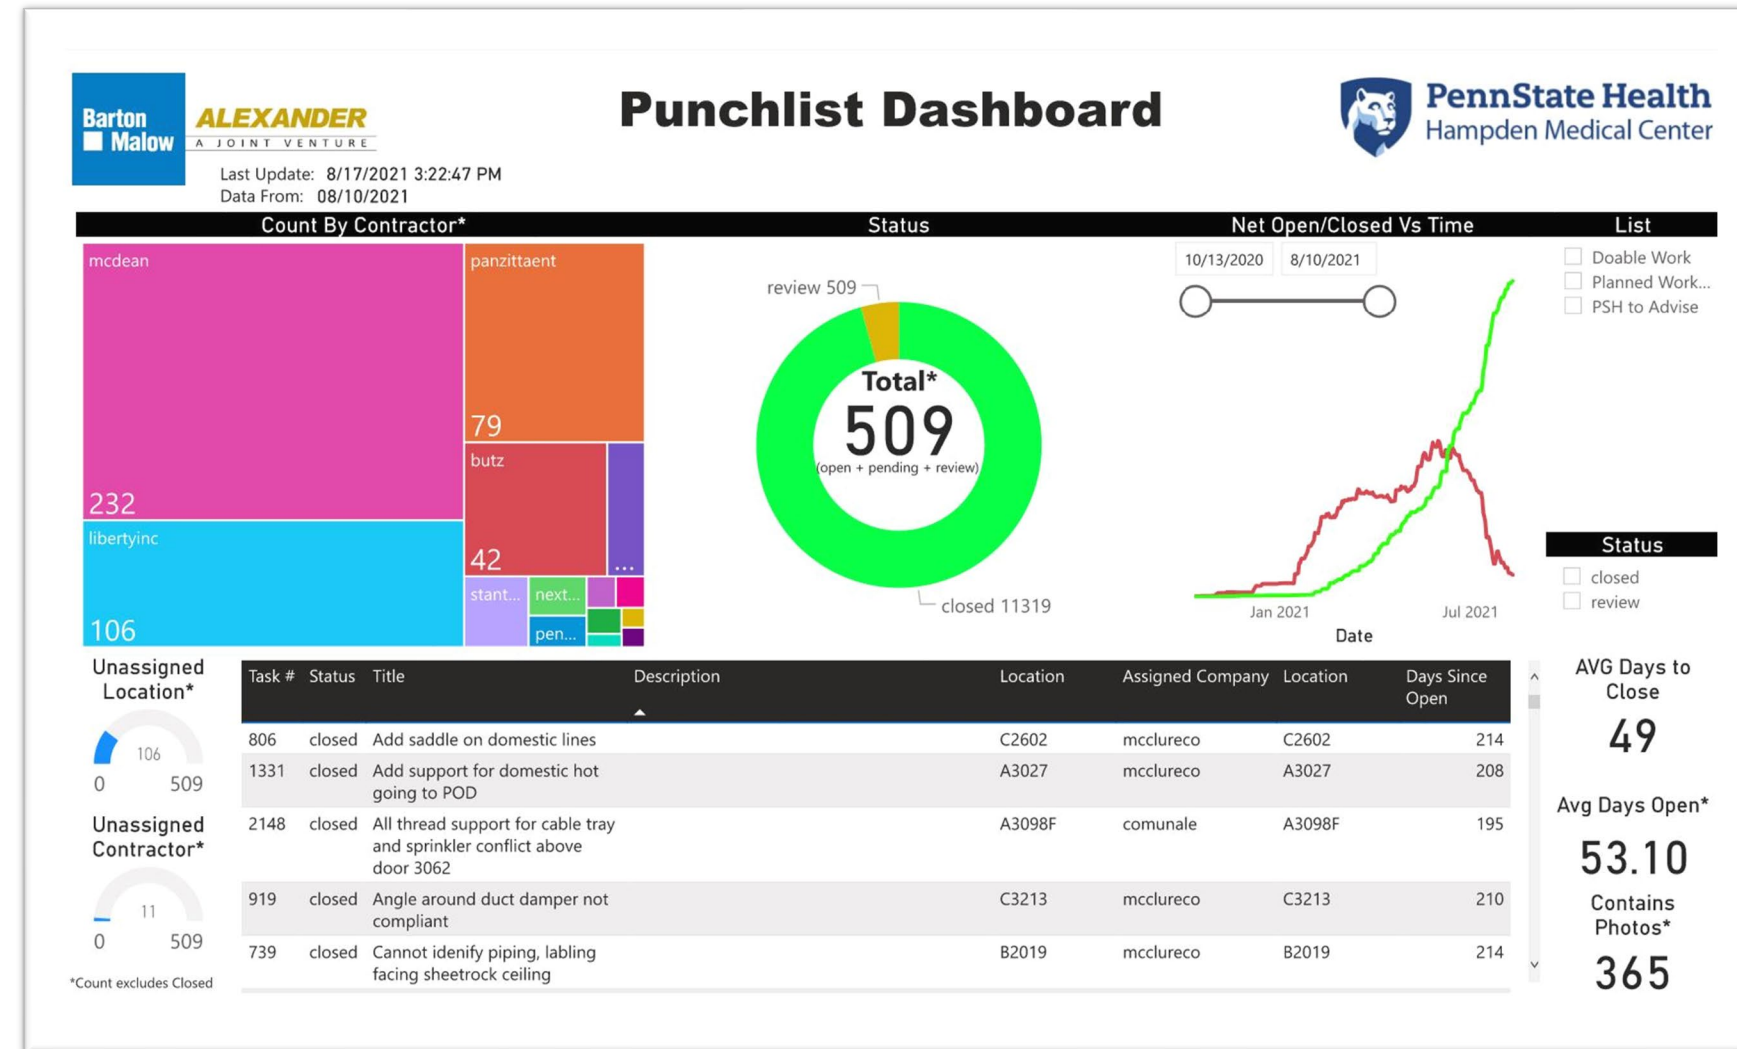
Barton Malow

ALEXANDER
A JOINT VENTURE

Punchlist Dashboard

PennState Health
Hampden Medical Center

Last Update: 8/17/2021 3:22:47 PM
Data From: 08/10/2021

Count By Contractor*

mcdean
232
panzittaent
79
libertyinc
106
butz
42
...
stant...
next...
pen...

Status

review 509
Total*
509
(open + pending + review)
closed 11319

Net Open/Closed Vs Time

10/13/2020
8/10/2021
Jan 2021
Jul 2021
Date

List

Doable Work
Planned Work...
PSH to Advise

Status

closed
review

Unassigned Location*
106
0
509

Unassigned Contractor*
11
0
509

*Count excludes Closed

| Task # | Status | Title | Description | Location | Assigned Company | Location | Days Since Open |
|---|---|---|---|---|---|---|---|
| 806 | closed | Add saddle on domestic lines | | C2602 | mcclureco | C2602 | 214 |
| 1331 | closed | Add support for domestic hot going to POD | | A3027 | mcclureco | A3027 | 208 |
| 2148 | closed | All thread support for cable tray and sprinkler conflict above door 3062 | | A3098F | comunale | A3098F | 195 |
| 919 | closed | Angle around duct damper not compliant | | C3213 | mcclureco | C3213 | 210 |
| 739 | closed | Cannot idenify piping, labling facing sheetrock ceiling | | B2019 | mcclureco | B2019 | 214 |

AVG Days to Close
49

Avg Days Open*
53.10

Contains Photos*
365